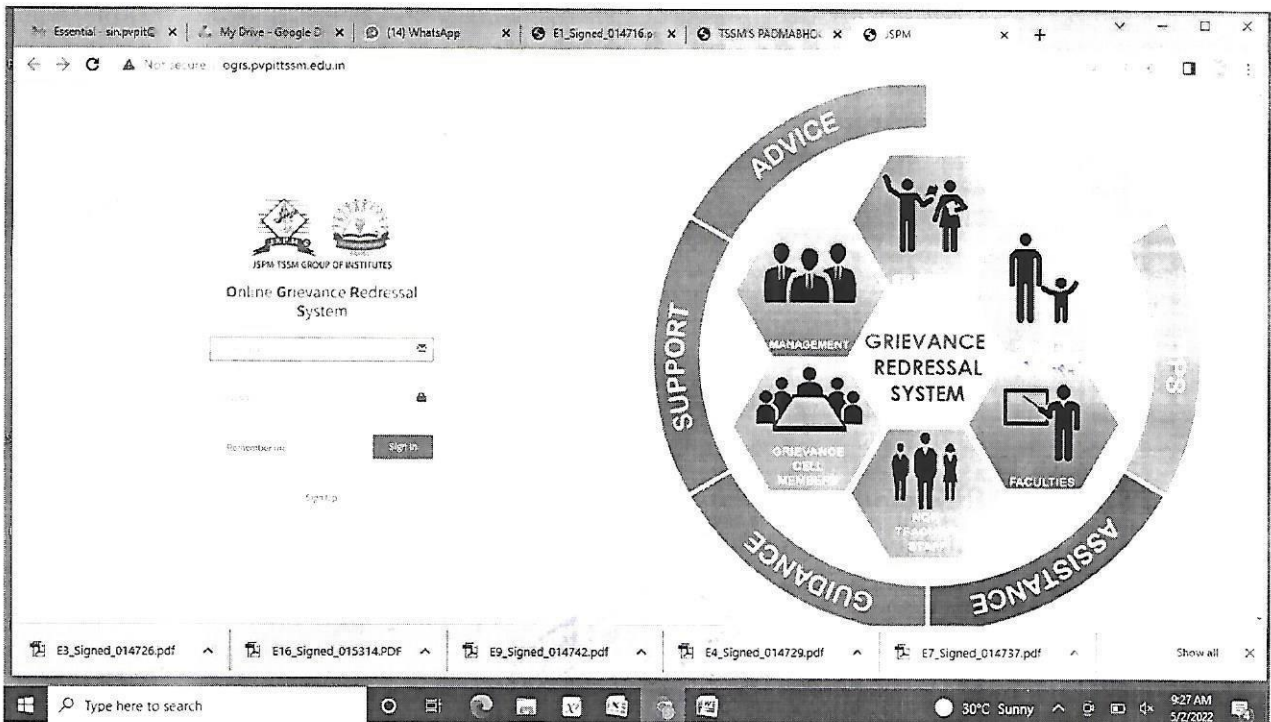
Essential - sin.pvpit@ × | My Drive - Google D × | (14) WhatsApp × | E1_Signed_014716.p × | TSSM'S PADMABHO × | JSPM × +

Not secure ogrs.pvpittssm.edu.in

JSPM TSSM GROUP OF INSTITUTES

Online Grievance Redressal System

Remember me

Sign In

Sign Up

ADVICE

SUPPORT

GUIDANCE

ASSISTANCE

MANAGEMENT

GRIEVANCE REDRESSAL SYSTEM

GRIEVANCE CELL MEMBERS

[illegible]

FACULTIES

E3_Signed_014726.pdf

E16_Signed_015314.PDF

E9_Signed_014742.pdf

E4_Signed_014729.pdf

E7_Signed_014737.pdf

Show all

Type here to search

30°C Sunny

9:27 AM
5/2/2022